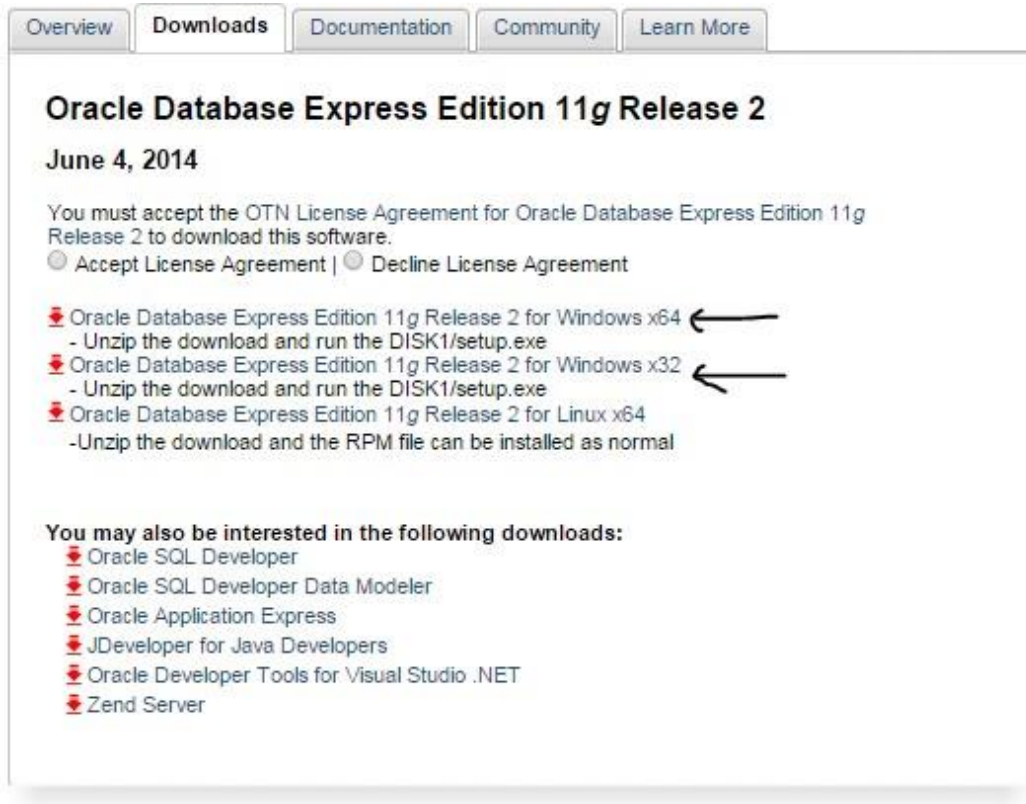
Overview | Downloads | Documentation | Community | Learn More

Oracle Database Express Edition 11g Release 2

June 4, 2014

You must accept the OTN License Agreement for Oracle Database Express Edition 11g Release 2 to download this software.
Accept License Agreement | Decline License Agreement

Oracle Database Express Edition 11g Release 2 for Windows x64
- Unzip the download and run the DISK1/setup.exe
Oracle Database Express Edition 11g Release 2 for Windows x32
- Unzip the download and run the DISK1/setup.exe
Oracle Database Express Edition 11g Release 2 for Linux x64
-Unzip the download and the RPM file can be installed as normal

You may also be interested in the following downloads:
Oracle SQL Developer
Oracle SQL Developer Data Modeler
Oracle Application Express
JDeveloper for Java Developers
Oracle Developer Tools for Visual Studio .NET
Zend Server